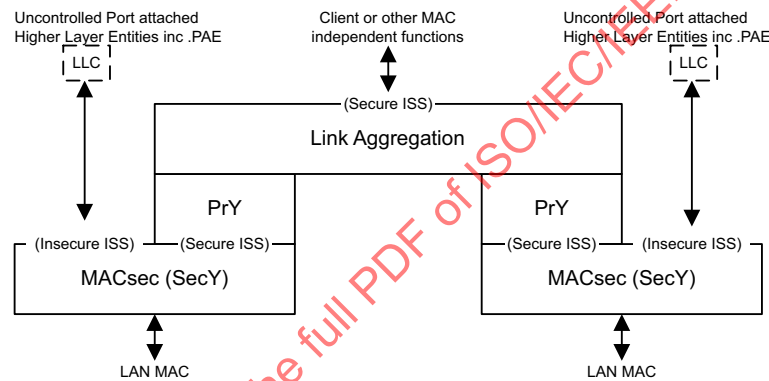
Uncontrolled Port attached Higher Layer Entities inc .PAE

LLC

Client or other MAC independent functions

Uncontrolled Port attached Higher Layer Entities inc .PAE

LLC

(Secure ISS)

Link Aggregation

PrY

PrY

(Insecure ISS)

(Secure ISS)

(Secure ISS)

(Insecure ISS)

MACsec (SecY)

MACsec (SecY)

LAN MAC

LAN MAC

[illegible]e full PDF of ISO/IEC/IE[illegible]